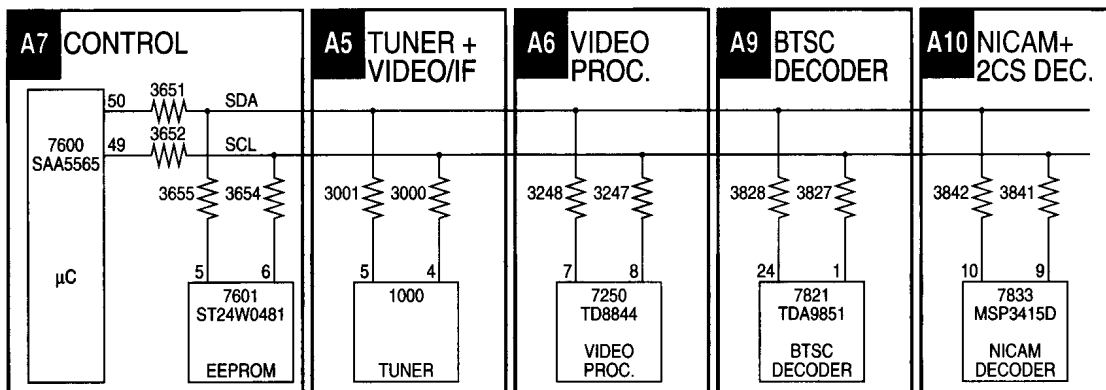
A7 CONTROL

7600
SAA5565

µC

50
49
3651
3652
SDA
SCL
3655
3654
5
6
7601
ST24W0481
EEPROM

A5 TUNER + VIDEO/IF

3001
3000
5
4
1000
TUNER

A6 VIDEO PROC.

3248
3247
7
8
7250
TD8844
VIDEO PROC.

A9 BTSC DECODER

3828
3827
24
1
7821
TDA9851
BTSC DECODER

A10 NICAM+ 2CS DEC.

3842
3841
10
9
7833
MSP3415D
NICAM DECODER